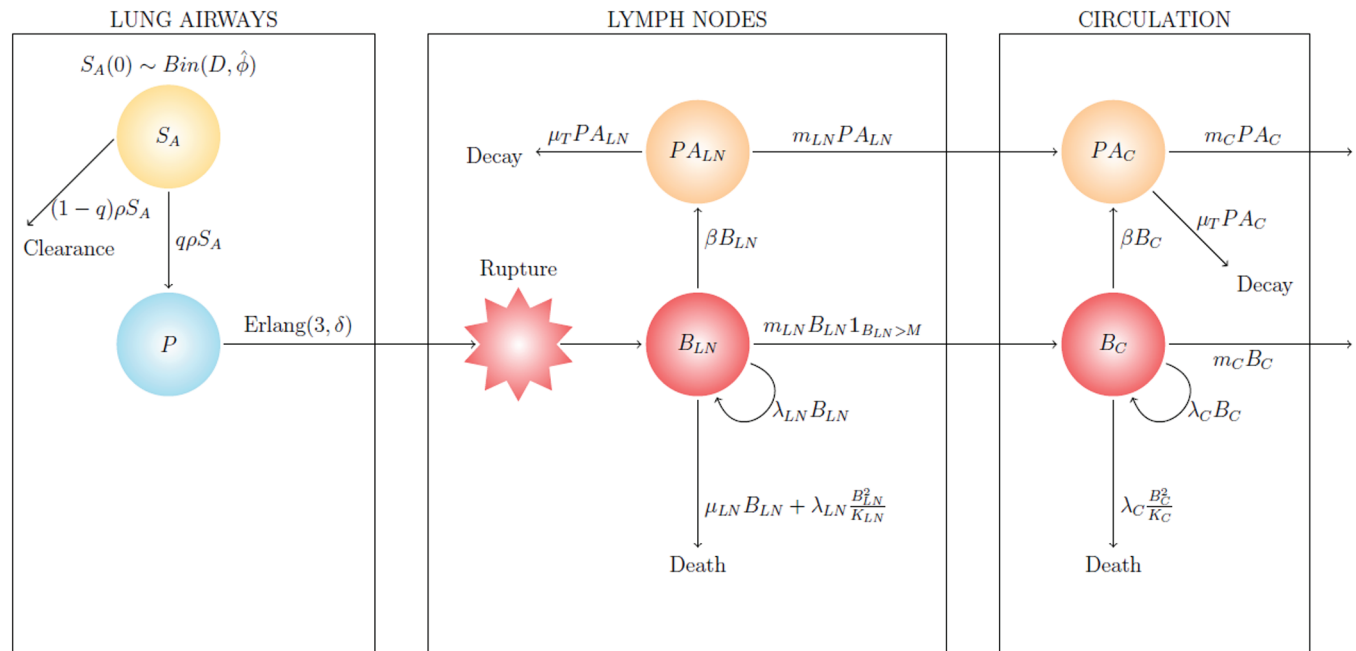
LUNG AIRWAYS

$S_A(0) \sim Bin(D, \hat{\phi})$

$S_A$

$(1-q)\rho S_A$

Clearance

$q\rho S_A$

$P$

Erlang$(3, \delta)$

LYMPH NODES

Decay

$\mu_T PA_{LN}$

$PA_{LN}$

$m_{LN} PA_{LN}$

$\beta B_{LN}$

Rupture

$B_{LN}$

$m_{LN} B_{LN} \mathbf{1}_{B_{LN}>M}$

$\lambda_{LN} B_{LN}$

$\mu_{LN} B_{LN} + \lambda_{LN} \frac{B_{LN}^2}{K_{LN}}$

Death

CIRCULATION

$PA_C$

$m_C PA_C$

$\mu_T PA_C$

Decay

$\beta B_C$

$B_C$

$m_C B_C$

$\lambda_C B_C$

$\lambda_C \frac{B_C^2}{K_C}$

Death